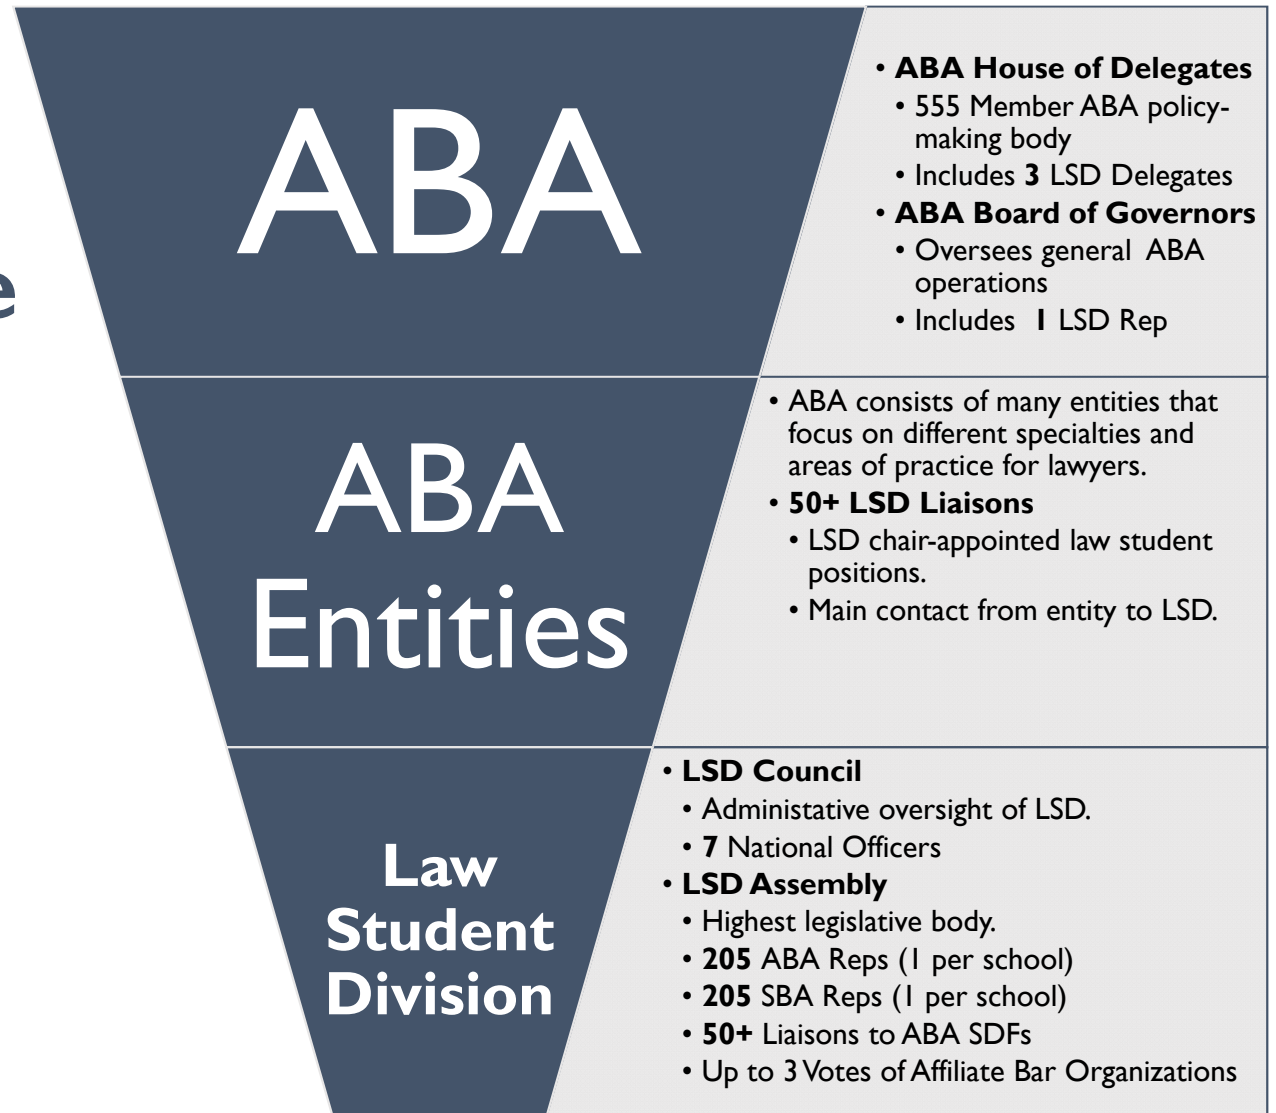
e

ABA

- **ABA House of Delegates**
  - 555 Member ABA policy-making body
  - Includes **3** LSD Delegates
- **ABA Board of Governors**
  - Oversees general ABA operations
  - Includes **1** LSD Rep

ABA Entities

- ABA consists of many entities that focus on different specialties and areas of practice for lawyers.
- **50+ LSD Liaisons**
  - LSD chair-appointed law student positions.
  - Main contact from entity to LSD.

**Law Student Division**

- **LSD Council**
  - Administative oversight of LSD.
  - **7** National Officers
- **LSD Assembly**
  - Highest legislative body.
  - **205** ABA Reps (1 per school)
  - **205** SBA Reps (1 per school)
  - **50+** Liaisons to ABA SDFs
  - Up to 3 Votes of Affiliate Bar Organizations